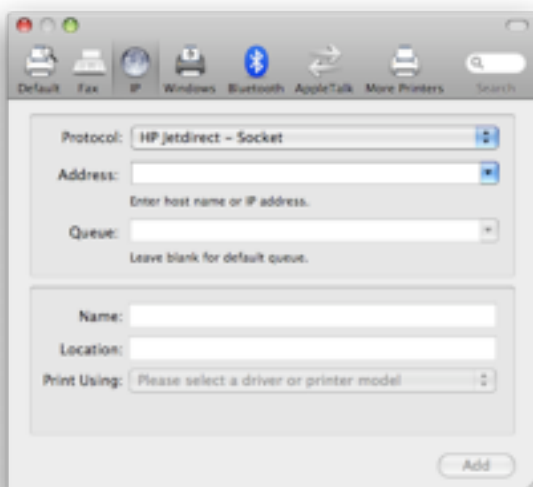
Default Fax IP Windows Bluetooth AppleTalk More Printers Search

Protocol: HP Jetdirect – Socket

Address:

Enter host name or IP address.

Queue:

Leave blank for default queue.

Name:

Location:

Print Using: Please select a driver or printer model

Add